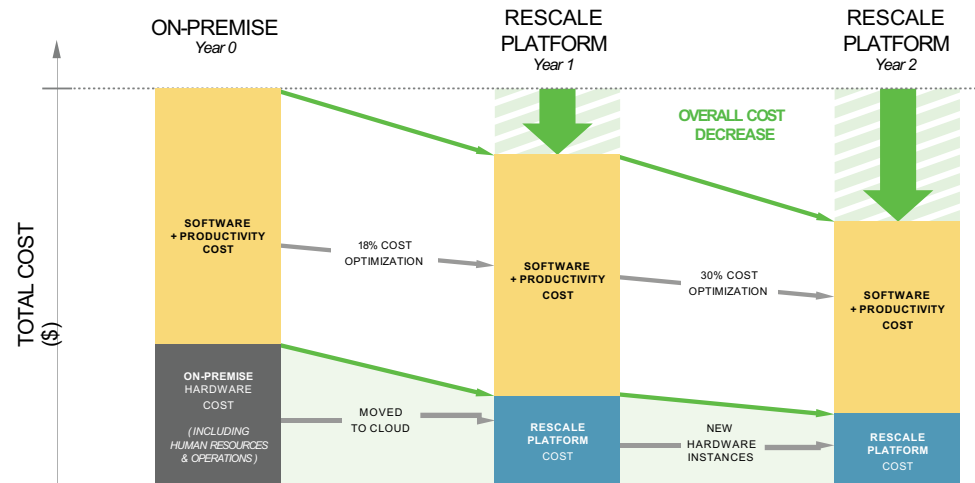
ON-PREMISE
Year 0

RESCALE PLATFORM
Year 1

RESCALE PLATFORM
Year 2

TOTAL COST ($)

OVERALL COST DECREASE

SOFTWARE + PRODUCTIVITY COST

18% COST OPTIMIZATION

SOFTWARE + PRODUCTIVITY COST

30% COST OPTIMIZATION

SOFTWARE + PRODUCTIVITY COST

ON-PREMISE HARDWARE COST

( INCLUDING HUMAN RESOURCES & OPERATIONS )

MOVED TO CLOUD

RESCALE PLATFORM COST

NEW HARDWARE INSTANCES

RESCALE PLATFORM COST